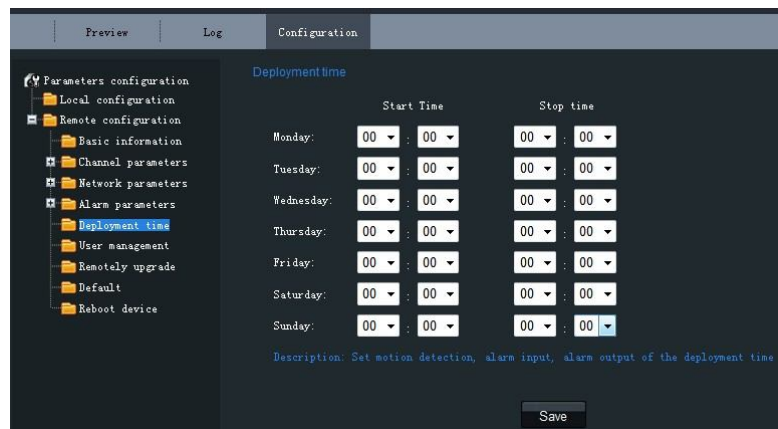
Preview | Log | Configuration

Parameters configuration
Local configuration
Remote configuration
Basic information
Channel parameters
Network parameters
Alarm parameters
Deployment time
User management
Remotely upgrade
Default
Reboot device

Deployment time

| | Start Time | Stop time |
|---|---|---|
| Monday: | 00 : 00 | 00 : 00 |
| Tuesday: | 00 : 00 | 00 : 00 |
| Wednesday: | 00 : 00 | 00 : 00 |
| Thursday: | 00 : 00 | 00 : 00 |
| Friday: | 00 : 00 | 00 : 00 |
| Saturday: | 00 : 00 | 00 : 00 |
| Sunday: | 00 : 00 | 00 : 00 |

Description: Set motion detection, alarm input, alarm output of the deployment time

Save